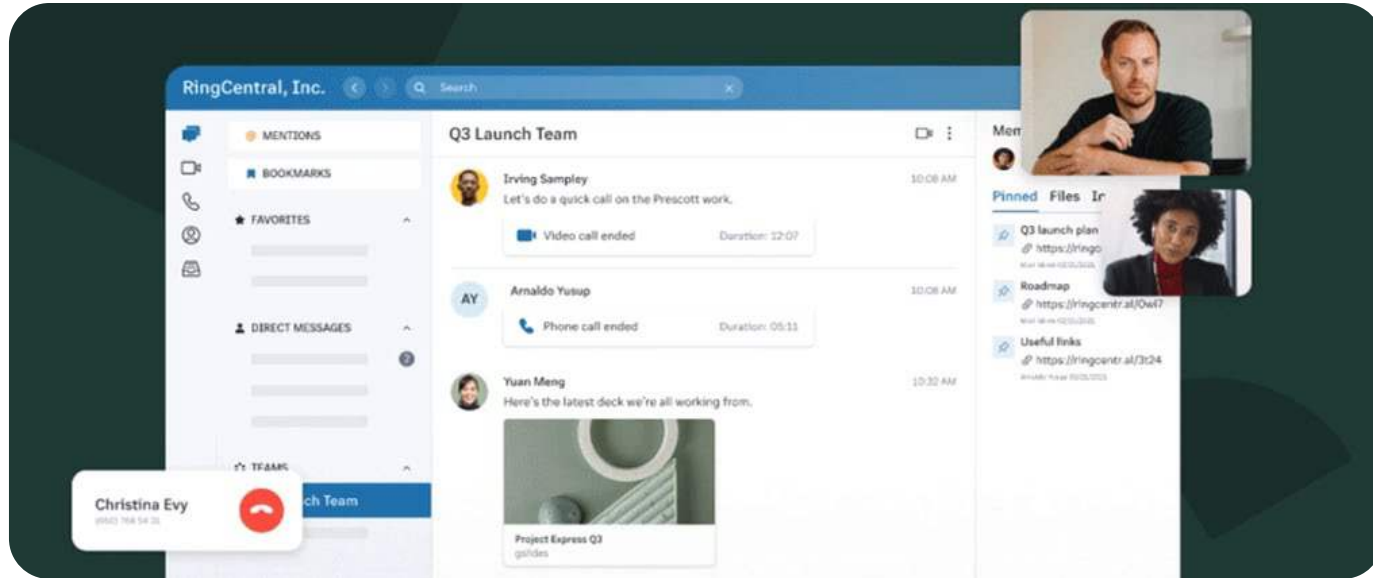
RingCentral, Inc.

Search

MENTIONS

BOOKMARKS

FAVORITES

DIRECT MESSAGES

TEAMS

ch Team

Christina Evy

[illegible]

Q3 Launch Team

Irving Sampley
10:08 AM
Let's do a quick call on the Prescott work.

Video call ended
Duration: 12:07

AY

Arnaldo Yusup
10:08 AM

Phone call ended
Duration: 05:11

Yuan Meng
10:32 AM
Here's the latest deck we're all working from.

Project Express Q3
gslides

Mem

Pinned
Files
In

Q3 launch plan
https://ringc
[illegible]

Roadmap
https://ringcentr.al/Owi7
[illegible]

Useful links
https://ringcentr.al/3t24
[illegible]